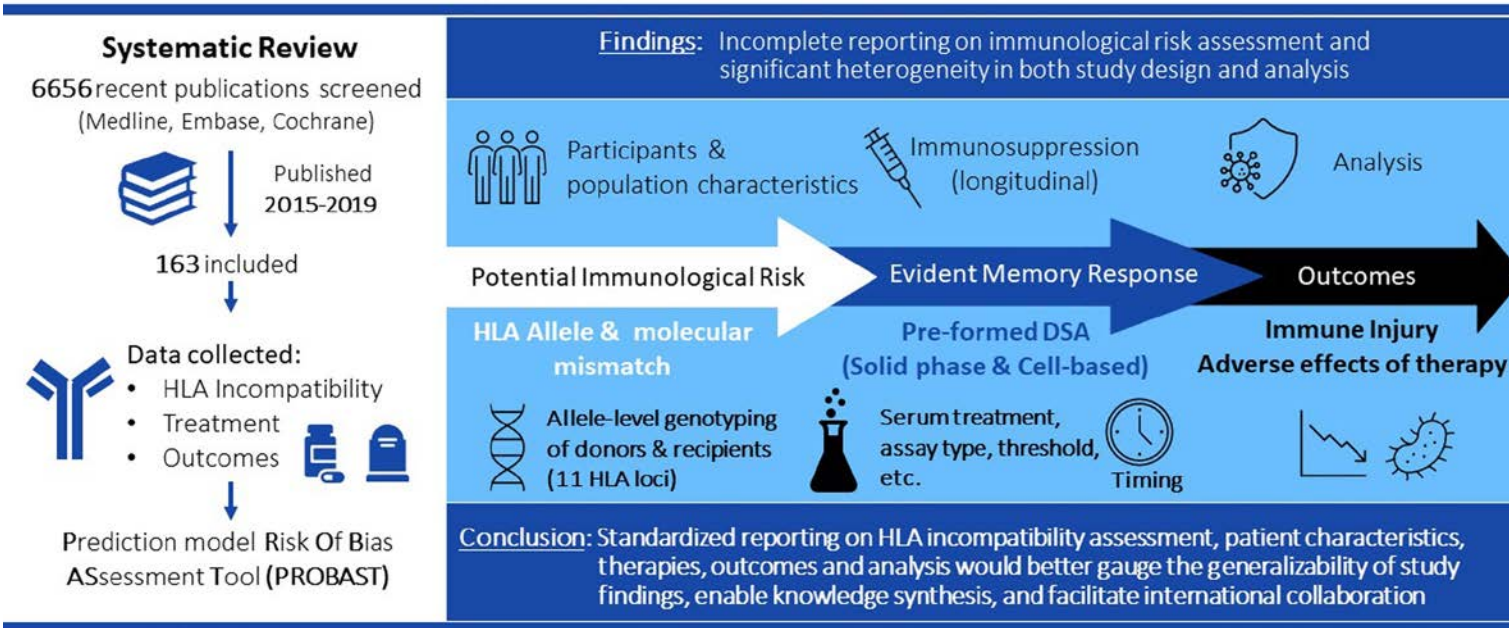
Systematic Review
6656 recent publications screened
(Medline, Embase, Cochrane)

Published
2015-2019

163 included

Data collected:
• HLA Incompatibility
• Treatment
• Outcomes

Prediction model Risk Of Bias ASsessment Tool (PROBAST)

Findings: Incomplete reporting on immunological risk assessment and significant heterogeneity in both study design and analysis

Participants & population characteristics

Immunosuppression (longitudinal)

Analysis

Potential Immunological Risk

Evident Memory Response

Outcomes

HLA Allele & molecular mismatch

Pre-formed DSA (Solid phase & Cell-based)

Immune Injury
Adverse effects of therapy

Allele-level genotyping of donors & recipients (11 HLA loci)

Serum treatment, assay type, threshold, etc.

Timing

Conclusion: Standardized reporting on HLA incompatibility assessment, patient characteristics, therapies, outcomes and analysis would better gauge the generalizability of study findings, enable knowledge synthesis, and facilitate international collaboration